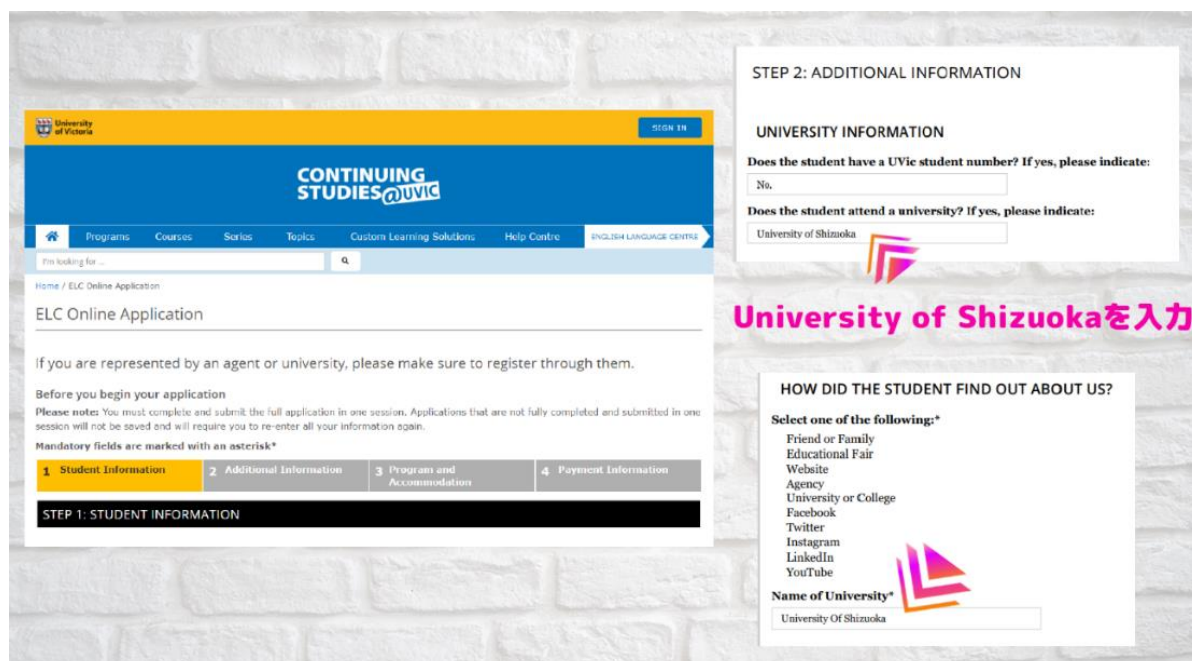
University of Victoria

SIGN IN

CONTINUING STUDIES@UVIC

Programs Courses Series Topics Custom Learning Solutions Help Centre ENGLISH LANGUAGE CENTRE

I'm looking for ...

Home / ELC Online Application

ELC Online Application

If you are represented by an agent or university, please make sure to register through them.

Before you begin your application

Please note: You must complete and submit the full application in one session. Applications that are not fully completed and submitted in one session will not be saved and will require you to re-enter all your information again.

Mandatory fields are marked with an asterisk*

1 Student Information
2 Additional Information
3 Program and Accommodation
4 Payment Information

STEP 1: STUDENT INFORMATION

STEP 2: ADDITIONAL INFORMATION

UNIVERSITY INFORMATION

Does the student have a UVic student number? If yes, please indicate:

No.

Does the student attend a university? If yes, please indicate:

University of Shizuoka

University of Shizuokaを入力

HOW DID THE STUDENT FIND OUT ABOUT US?

Select one of the following:*

Friend or Family
Educational Fair
Website
Agency
University or College
Facebook
Twitter
Instagram
LinkedIn
YouTube

Name of University*

University Of Shizuoka